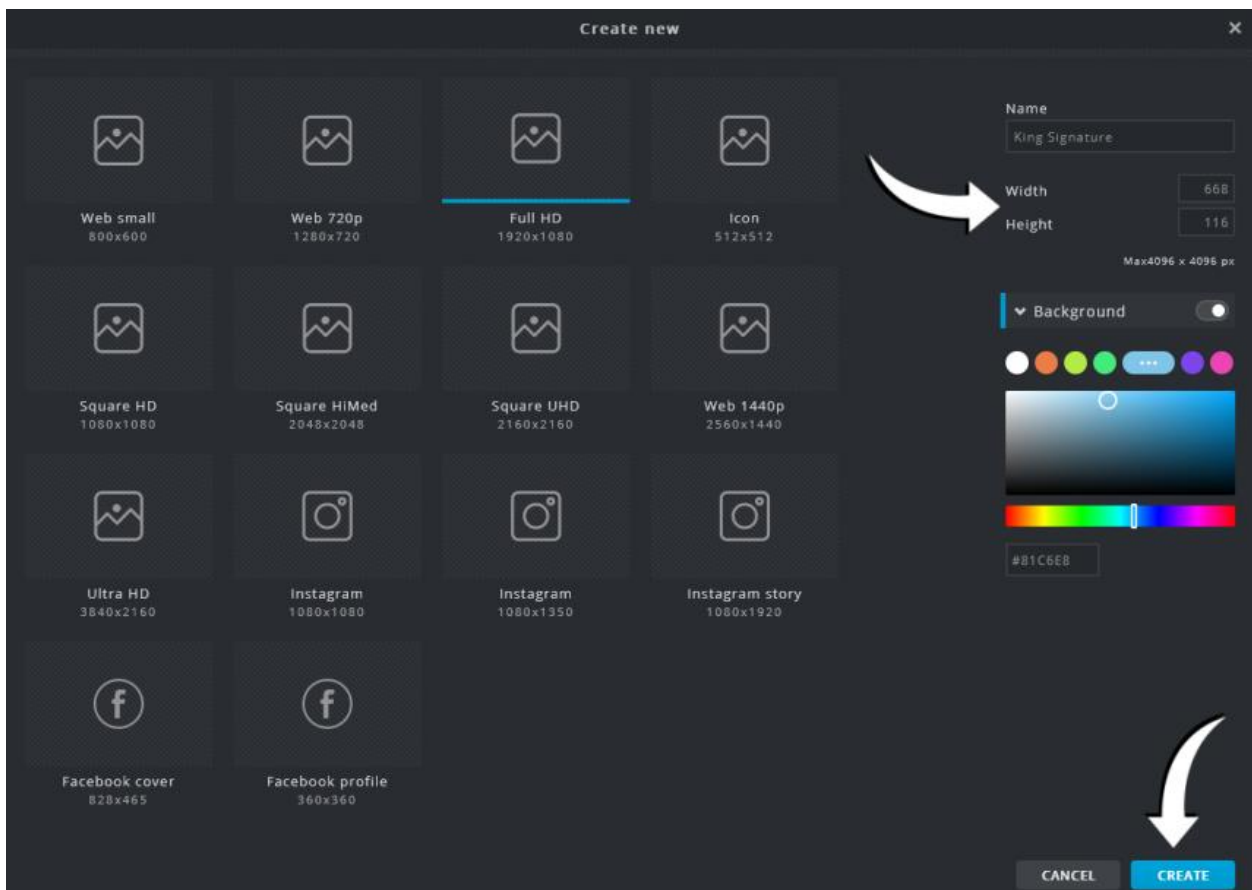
Create new

×

Web small
800x600

Web 720p
1280x720

Full HD
1920x1080

Icon
512x512

Square HD
1080x1080

Square HiMed
2048x2048

Square UHD
2160x2160

Web 1440p
2560x1440

Ultra HD
3840x2160

Instagram
1080x1080

Instagram
1080x1350

Instagram story
1080x1920

Facebook cover
828x465

Facebook profile
360x360

Name
King Signature

Width 668
Height 116

Max4096 x 4096 px

Background

···

#81C6E8

CANCEL
CREATE